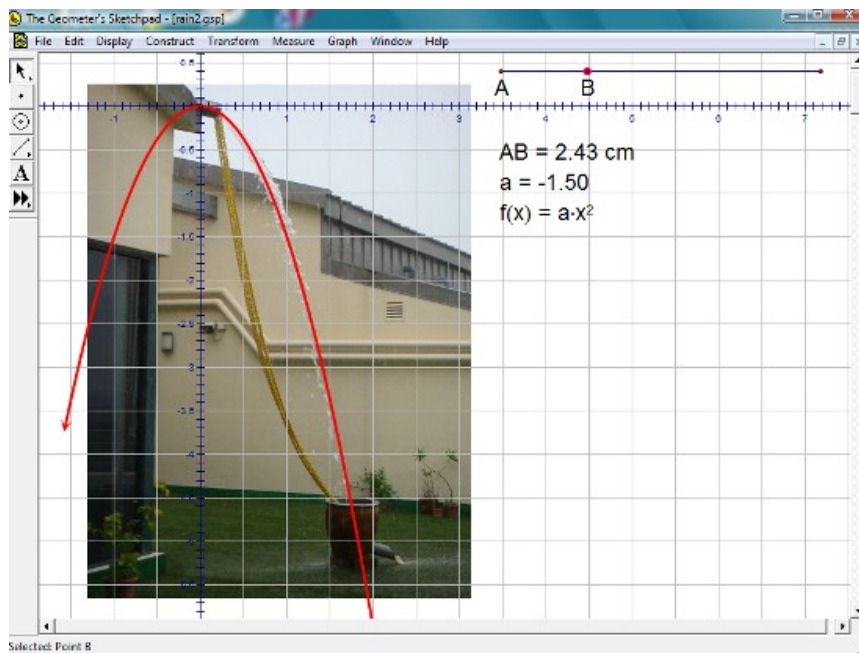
The Geometer's Sketchpad - [rain2.gsp]

File Edit Display Construct Transform Measure Graph Window Help

A

0.5

-1

1

2

3

4

5

6

7

-0.5

-1.0

-1.5

-2

-2.5

-3

-3.5

-4

-4.5

-5.0

-5.5

-6.0

A B

AB = 2.43 cm
a = -1.50
f(x) = a·x²

Selected: Point B